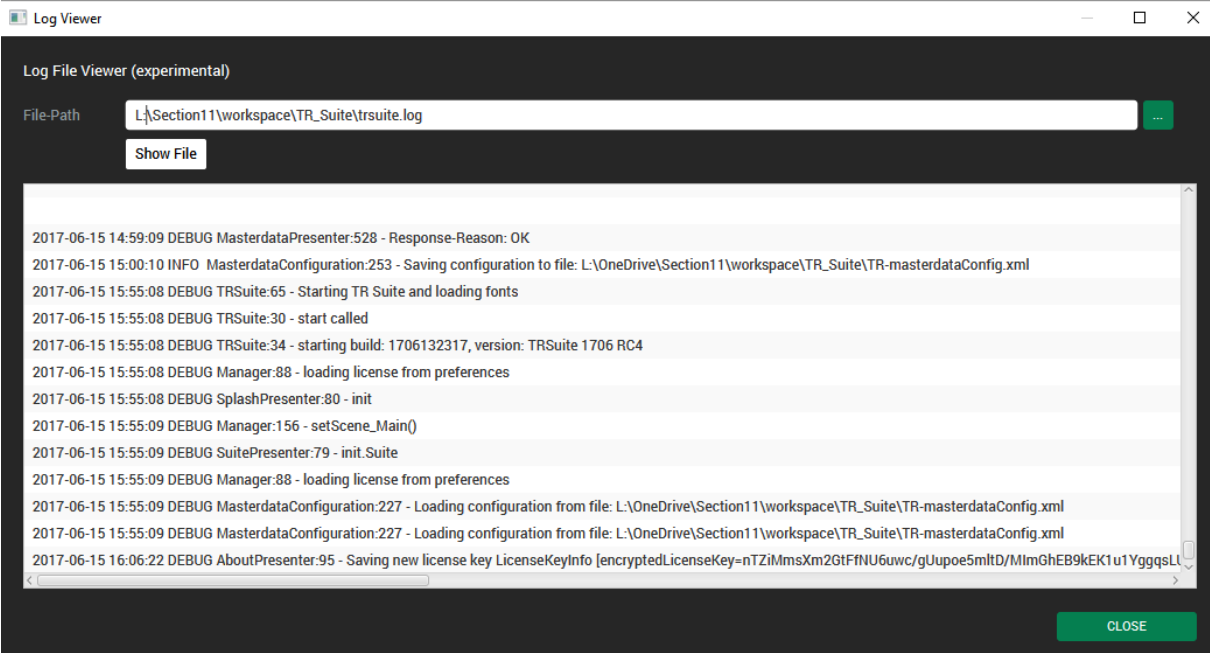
Log Viewer

Log File Viewer (experimental)

File-Path L:\Section11\workspace\TR_Suite\trsuite.log ...

Show File

2017-06-15 14:59:09 DEBUG MasterdataPresenter:528 - Response-Reason: OK
2017-06-15 15:00:10 INFO MasterdataConfiguration:253 - Saving configuration to file: L:\OneDrive\Section11\workspace\TR_Suite\TR-masterdataConfig.xml
2017-06-15 15:55:08 DEBUG TRSuite:65 - Starting TR Suite and loading fonts
2017-06-15 15:55:08 DEBUG TRSuite:30 - start called
2017-06-15 15:55:08 DEBUG TRSuite:34 - starting build: 1706132317, version: TRSuite 1706 RC4
2017-06-15 15:55:08 DEBUG Manager:88 - loading license from preferences
2017-06-15 15:55:08 DEBUG SplashPresenter:80 - init
2017-06-15 15:55:09 DEBUG Manager:156 - setScene_Main()
2017-06-15 15:55:09 DEBUG SuitePresenter:79 - init.Suite
2017-06-15 15:55:09 DEBUG Manager:88 - loading license from preferences
2017-06-15 15:55:09 DEBUG MasterdataConfiguration:227 - Loading configuration from file: L:\OneDrive\Section11\workspace\TR_Suite\TR-masterdataConfig.xml
2017-06-15 15:55:09 DEBUG MasterdataConfiguration:227 - Loading configuration from file: L:\OneDrive\Section11\workspace\TR_Suite\TR-masterdataConfig.xml
2017-06-15 16:06:22 DEBUG AboutPresenter:95 - Saving new license key LicenseKeyInfo [encryptedLicenseKey=nTZiMmsXm2GtFfNU6uwc/gUupoe5mltD/MImGhEB9kEK1u1YggqsL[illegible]

CLOSE